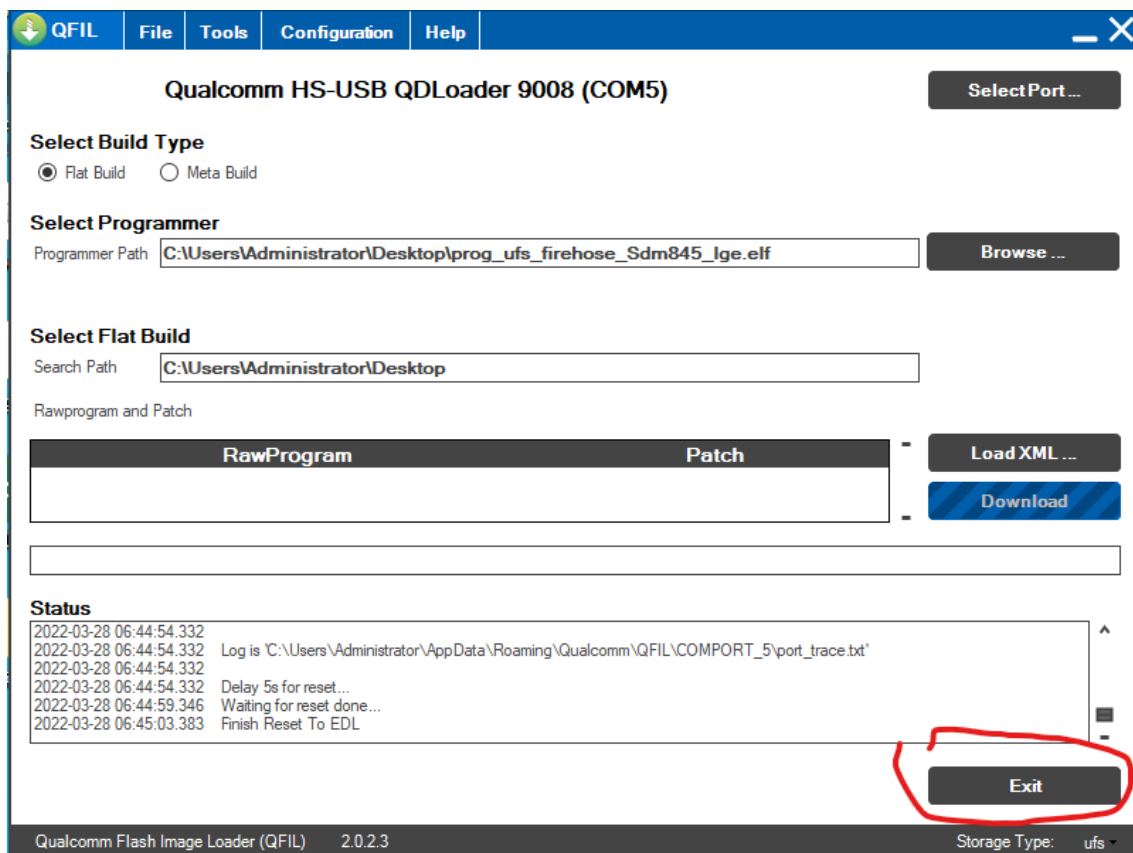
QFIL File Tools Configuration Help

Qualcomm HS-USB QDLoader 9008 (COM5)

Select Port ...

Select Build Type

Flat Build Meta Build

Select Programmer

Programmer Path C:\Users\Administrator\Desktop\prog_ufs_firehose_Sdm845_lge.elf

Browse ...

Select Flat Build

Search Path C:\Users\Administrator\Desktop

Rawprogram and Patch

| RawProgram | Patch |
|---|---|

Load XML ...

Download

Status

2022-03-28 06:44:54.332
2022-03-28 06:44:54.332 Log is 'C:\Users\Administrator\AppData\Roaming\Qualcomm\QFIL\COMPORT_5\port_trace.txt'
2022-03-28 06:44:54.332
2022-03-28 06:44:54.332 Delay 5s for reset...
2022-03-28 06:44:59.346 Waiting for reset done...
2022-03-28 06:45:03.383 Finish Reset To EDL

Exit

Qualcomm Flash Image Loader (QFIL) 2.0.2.3

Storage Type: ufs